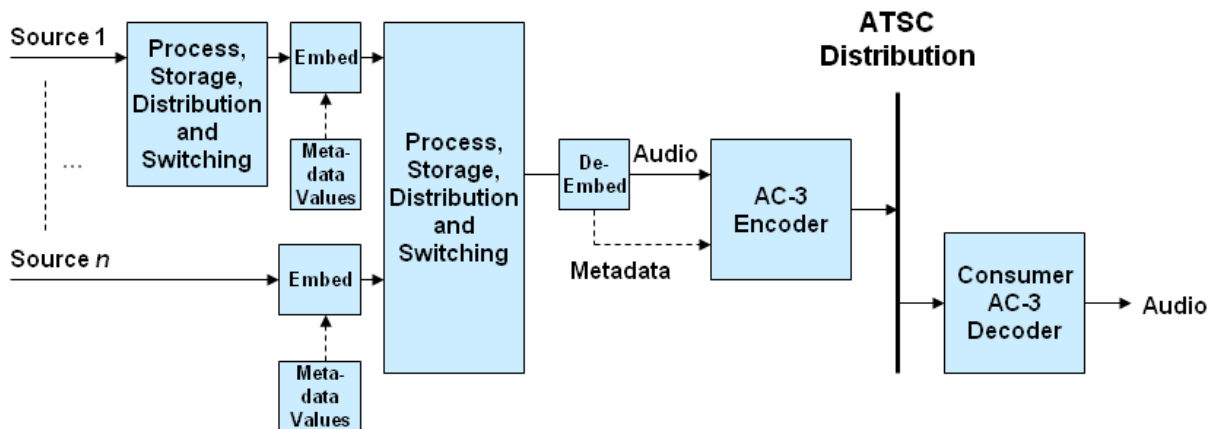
Source 1

Process, Storage, Distribution and Switching

Embed

Meta-data Values

...

Source $n$

Embed

Meta-data Values

Process, Storage, Distribution and Switching

De-Embed

Audio

Metadata

AC-3 Encoder

ATSC Distribution

Consumer AC-3 Decoder

Audio